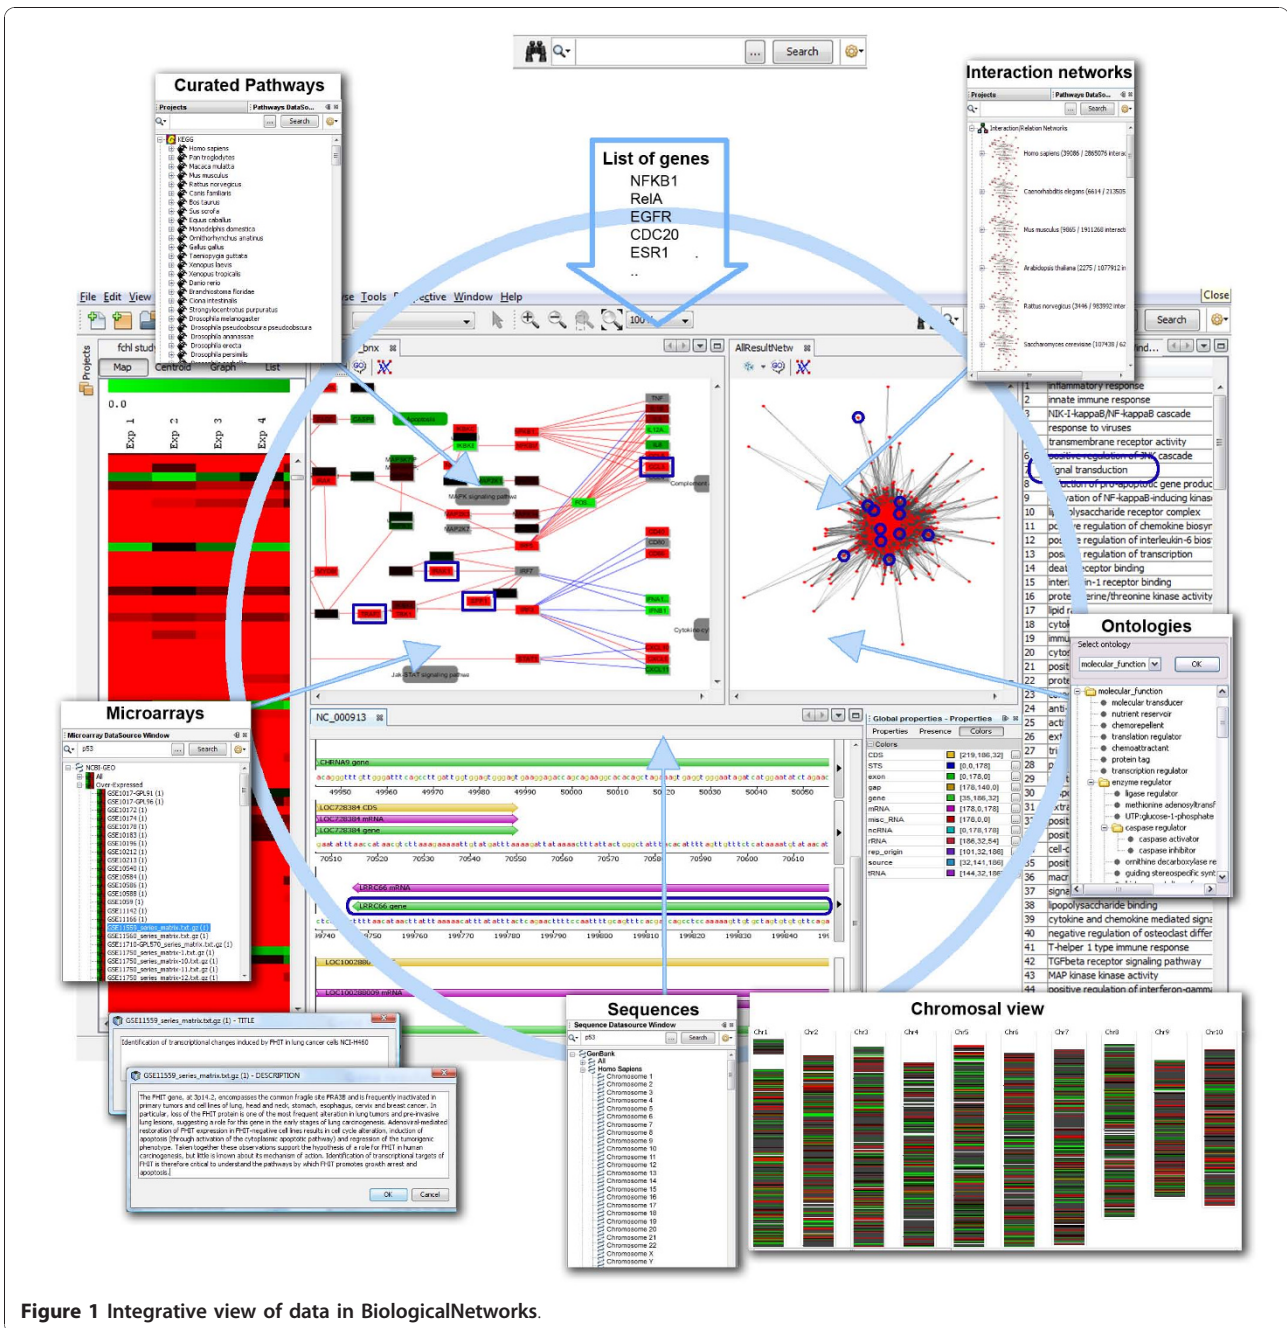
Search

Curated Pathways

Projects | Pathways DataSo...

Search

KEGG
Homo sapiens
Pan troglodytes
Macaca mulatta
Mus musculus
Rattus norvegicus
Canis familiaris
Bos taurus
Sus scrofa
Equus caballus
Monodelphis domestica
Ornithorhynchus anatinus
Gallus gallus
Taeniopygia guttata
Xenopus laevis
Xenopus tropicalis
Danio rerio
Branchiostoma floridae
Ciona intestinalis
Strongylocentrotus purpuratus
Drosophila melanogaster
Drosophila pseudoobscura pseudoobscura
Drosophila ananassae
Drosophila erecta
Drosophila persimilis

List of genes
NFKB1
RelA
EGFR
CDC20
ESR1
..

Interaction networks

Projects | Pathways DataSo...

Search

Interaction/Relation Networks
Homo sapiens (39086 / 2865076 interac
Caenorhabditis elegans (6614 / 213505
Mus musculus (9865 / 1911268 interacti
Arabidopsis thaliana (2275 / 1077912 in
Rattus norvegicus (3446 / 983992 inter
Saccharomyces cerevisiae (107438 / 62

File Edit View Tools Perspective Window Help

Close

Search

fchl stud

Projects

Map Centroid Graph List

0.0

Exp 1 Exp 2 Exp 3 Exp 4

bnx

AllResultNetw

MAPK signaling pathway

Complement

Cytokine-cy

Jak-STAT signaling pathway

1 inflammatory response
2 innate immune response
3 NIK-I-kappaB/NF-kappaB cascade
4 response to viruses
5 transmembrane receptor activity
6 positive regulation of JNK cascade
7 signal transduction
8 induction of pro-apoptotic gene produc
9 activation of NF-kappaB-inducing kinas
10 lipopolysaccharide receptor complex
11 positive regulation of chemokine biosyn
12 positive regulation of interleukin-6 bios
13 positive regulation of transcription
14 death receptor binding
15 interleukin-1 receptor binding
16 protein serine/threonine kinase activity
17 lipid r
18 cytok
19 immu
20 cytos
21 posit
22 prote
23
24 anti-
25 acti
26 ext
27 tri
28 p
29
30
31 xtra
32 posit
33 posit
34 cell-c
35 posit
36 macr
37 signa
38 lipopolysaccharide binding
39 cytokine and chemokine mediated signa
40 negative regulation of osteoclast differ
41 T-helper 1 type immune response
42 TGFbeta receptor signaling pathway
43 MAP kinase kinase activity
44 positive regulation of interferon-gamma

Ontologies

Select ontology

molecular_function

OK

molecular_function
molecular transducer
nutrient reservoir
chemorepellent
translation regulator
chemoattractant
protein tag
transcription regulator
enzyme regulator
ligase regulator
methionine adenosyltransf
UTP:glucose-1-phosphate
caspase regulator
caspase activator
caspase inhibitor
ornithine decarboxylase re
guiding stereospecific synt

Microarrays

Microarray DataSource Window

p53

Search

NCBI-GEO
All
Over-Expressed
GSE1017-GPL91 (1)
GSE1017-GPL96 (1)
GSE10172 (1)
GSE10174 (1)
GSE10178 (1)
GSE10183 (1)
GSE10196 (1)
GSE10212 (1)
GSE10213 (1)
GSE10540 (1)
GSE10584 (1)
GSE10586 (1)
GSE10588 (1)
GSE1059 (1)
GSE11142 (1)
GSE11166 (1)
GSE11559_series_matrix.txt.gz (1)
GSE11560_series_matrix.txt.gz (1)
GSE11710-GPL570_series_matrix.txt.gz (1)
GSE11750_series_matrix-1.txt.gz (1)
GSE11750_series_matrix-10.txt.gz (1)
GSE11750_series_matrix-11.txt.gz (1)
GSE11750_series_matrix-12.txt.gz (1)

NC_000913

CHRNA9 gene

LOC728384 CDS
LOC728384 mRNA
LOC728384 gene

LRRC66 mRNA
LRRC66 gene

LOC100288
LOC100288009 mRNA

Global properties - Properties

Properties Presence Colors

Colors
CDS [219,186,32]
STS [0,0,178]
exon [0,178,0]
gap [178,140,0]
gene [35,186,32]
mRNA [178,0,178]
misc_RNA [178,0,0]
ncRNA [0,178,178]
rRNA [186,32,54]
rep_origin [101,32,186]
source [32,141,186]
tRNA [144,32,186]

GSE11559_series_matrix.txt.gz (1) - TITLE

Identification of transcriptional changes induced by FHIT in lung cancer cells NCI-H460

GSE11559_series_matrix.txt.gz (1) - DESCRIPTION

The FHIT gene, at 3p14.2, encompasses the common fragile site FRA3B and is frequently inactivated in primary tumors and cell lines of lung, head and neck, stomach, esophagus, cervix and breast cancer. In particular, loss of the FHIT protein is one of the most frequent alteration in lung tumors and pre-invasive lung lesions, suggesting a role for this gene in the early stages of lung carcinogenesis. Adenoviral-mediated restoration of FHIT expression in FHIT-negative cell lines results in cell cycle alteration, induction of apoptosis (through activation of the cytoplasmic apoptotic pathway) and regression of the tumorigenic phenotype. Taken together these observations support the hypothesis of a role for FHIT in human carcinogenesis, but little is known about its mechanism of action. Identification of transcriptional targets of FHIT is therefore critical to understand the pathways by which FHIT promotes growth arrest and apoptosis.

OK Cancel

Sequences

Sequence Datasource Window

p53

Search

GenBank
All
Homo Sapiens
Chromosome 1
Chromosome 2
Chromosome 3
Chromosome 4
Chromosome 5
Chromosome 6
Chromosome 7
Chromosome 8
Chromosome 9
Chromosome 10
Chromosome 11
Chromosome 12
Chromosome 13
Chromosome 14
Chromosome 15
Chromosome 16
Chromosome 17
Chromosome 18
Chromosome 19
Chromosome 20
Chromosome 21
Chromosome 22
Chromosome X
Chromosome Y

Chromosal view

Chr1 Chr2 Chr3 Chr4 Chr5 Chr6 Chr7 Chr8 Chr9 Chr10

Figure 1 Integrative view of data in BiologicalNetworks.